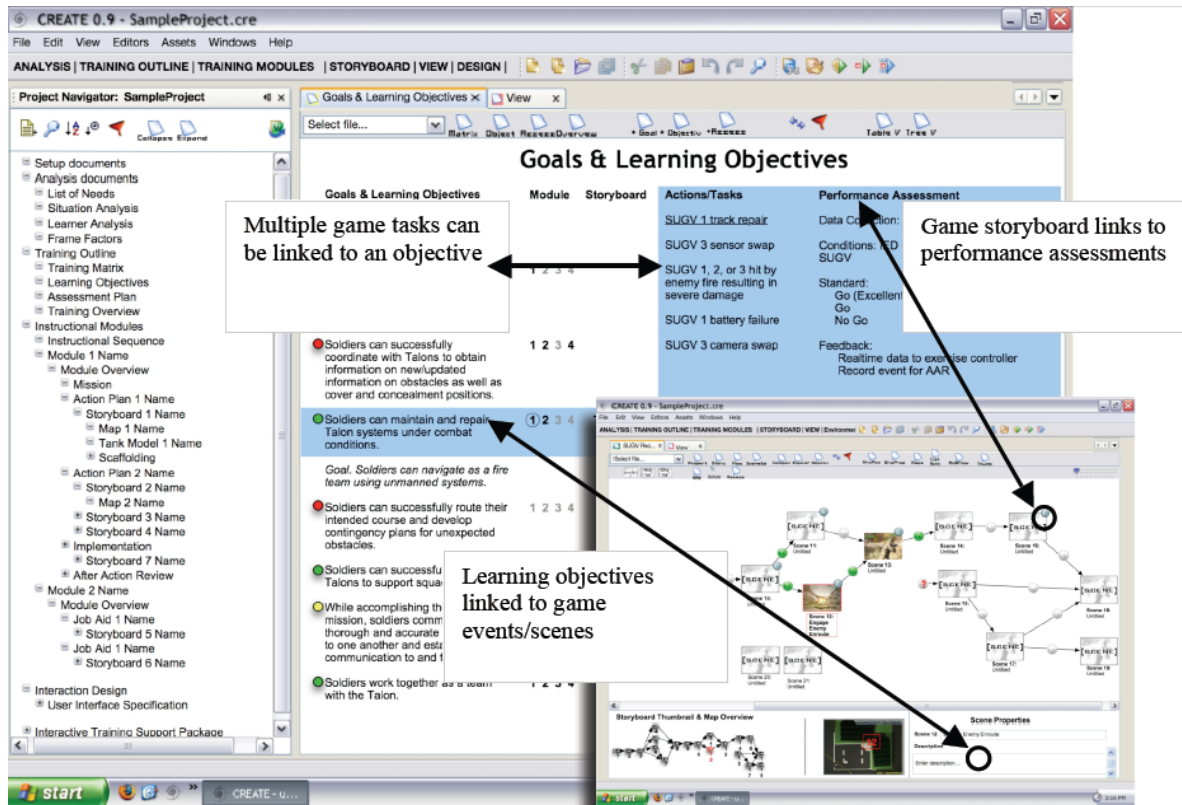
CREATE 0.9 - SampleProject.cre

File Edit View Editors Assets Windows Help

ANALYSIS | TRAINING OUTLINE | TRAINING MODULES | STORYBOARD | VIEW | DESIGN |

Project Navigator: SampleProject

Collapse Expand

Setup documents
Analysis documents
List of Needs
Situation Analysis
Learner Analysis
Frame Factors
Training Outline
Training Matrix
Learning Objectives
Assessment Plan
Training Overview
Instructional Modules
Instructional Sequence
Module 1 Name
Module Overview
Mission
Action Plan 1 Name
Storyboard 1 Name
Map 1 Name
Tank Model 1 Name
Scaffolding
Action Plan 2 Name
Storyboard 2 Name
Map 2 Name
Storyboard 3 Name
Storyboard 4 Name
Implementation
Storyboard 7 Name
After Action Review
Module 2 Name
Module Overview
Job Aid 1 Name
Storyboard 5 Name
Job Aid 1 Name
Storyboard 6 Name
Interaction Design
User Interface Specification
Interactive Training Support Package

Goals & Learning Objectives | View

Select file...

Matrix Object Reassess Overview + Goal + Objective + Reassess Table V Tree V

Goals & Learning Objectives

Goals & Learning Objectives | Module | Storyboard | Actions/Tasks | Performance Assessment

Multiple game tasks can be linked to an objective

1 2 3 4

SUGV 1 track repair
SUGV 3 sensor swap
SUGV 1, 2, or 3 hit by enemy fire resulting in severe damage
SUGV 1 battery failure
SUGV 3 camera swap

Data Collection:
Conditions: IED SUGV
Standard:
Go (Excellent
Go
No Go
Feedback:
Realtime data to exercise controller
Record event for AAR

Game storyboard links to performance assessments

Soldiers can successfully coordinate with Talons to obtain information on new/updated information on obstacles as well as cover and concealment positions. 1 2 3 4

Soldiers can maintain and repair Talon systems under combat conditions. 1 2 3 4

Goal. Soldiers can navigate as a fire team using unmanned systems.

Soldiers can successfully route their intended course and develop contingency plans for unexpected obstacles. 1 2 3 4

Soldiers can successfu Talons to support squa

While accomplishing th mission, soldiers comm thorough and accurate to one another and esta communication to and f

Soldiers work together as a team with the Talon. 1 2 3 4

Learning objectives linked to game events/scenes

CREATE 0.9 - SampleProject.cre
File Edit View Editors Assets Windows Help
ANALYSIS | TRAINING OUTLINE | TRAINING MODULES | STORYBOARD | VIEW | Environment
SUGV Rec... | View
Select file...

Scene 11: Untitled
Scene 12: Untitled
Scene 13: Engage Enemy Enroute
Scene 14: Untitled
Scene 15: Untitled
Scene 16: Untitled
Scene 17: Untitled
Scene 18: Untitled
Scene 19: Untitled
Scene 20: Untitled
Scene 21: Untitled

Storyboard Thumbnail & Map Overview
Scene Properties
Scene 13: Enemy Enroute
Description
Enter description...

start CREATE - u...